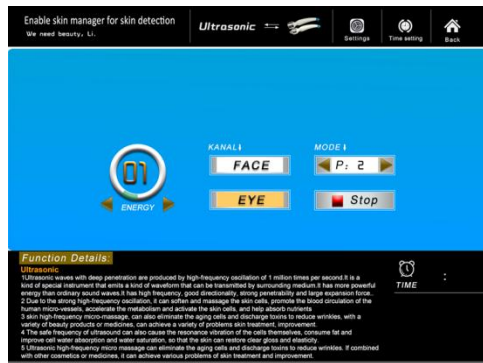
Enable skin manager for skin detection
We need beauty, Li.

Ultrasonic

Settings
Time setting
Back

01
ENERGY

KANAL
FACE
EYE

MODE
P: 2
Stop

Function Details:
Ultrasonic
1Ultrasonic waves with deep penetration are produced by high-frequency oscillation of 1 million times per second.It is a kind of special instrument that emits a kind of waveform that can be transmitted by surrounding medium.It has more powerful energy than ordinary sound waves.It has high frequency, good directionality, strong penetrability and large expansion force.
2 Due to the strong high-frequency oscillation, it can soften and massage the skin cells, promote the blood circulation of the human micro-vessels, accelerate the metabolism and activate the skin cells, and help absorb nutrients
3 skin high-frequency micro-massage, can also eliminate the aging cells and discharge toxins to reduce wrinkles, with a variety of beauty products or medicines, can achieve a variety of problems skin treatment, improvement.
4 The safe frequency of ultrasound can also cause the resonance vibration of the cells themselves, consume fat and improve cell water absorption and water saturation, so that the skin can restore clear gloss and elasticity.
5 Ultrasonic high-frequency micro massage can eliminate the aging cells and discharge toxins to reduce wrinkles. If combined with other cosmetics or medicines, it can achieve various problems of skin treatment and improvement.

TIME
: